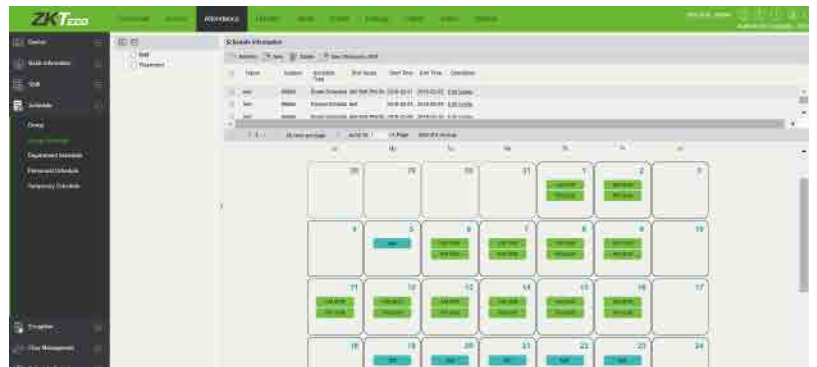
ZKTeco

Attendance

Device

Basic Information

Shift

Schedule

Group

Group Schedule

Department Schedule

Personnel Schedule

Temporary Schedule

Exception

Flow Management

Staff

Department

Schedule Information

| | Name | Symbol | Schedule Type | Shift Name | Start Time | End Time | Operations |
|---|---|---|---|---|---|---|---|
| | test | | | | | | Edit Delete |
| | test | | | | | | Edit Delete |
| | test | | | | | | Edit Delete |

Su | Mo | Tu | We | Th | Fr | Sa

| | | | | | | |
|---|---|---|---|---|---|---|
| 28 | 29 | 30 | 31 | 1 | 2 | 3 |
| 4 | 5 | 6 | 7 | 8 | 9 | 10 |
| 11 | 12 | 13 | 14 | 15 | 16 | 17 |
| 18 | 19 | 20 | 21 | 22 | 23 | 24 |